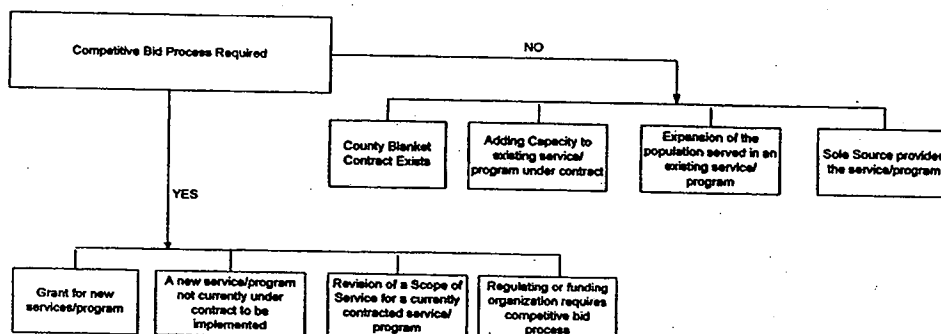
Competitive Bid Process Required

NO

County Blanket Contract Exists

Adding Capacity to existing service/ program under contract

Expansion of the population served in an existing service/ program

Sole Source provider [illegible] the service/program

YES

Grant for new services/program

A new service/program not currently under contract to be implemented

Revision of a Scope of Service for a currently contracted service/ program

Regulating or funding organization requires competitive bid process